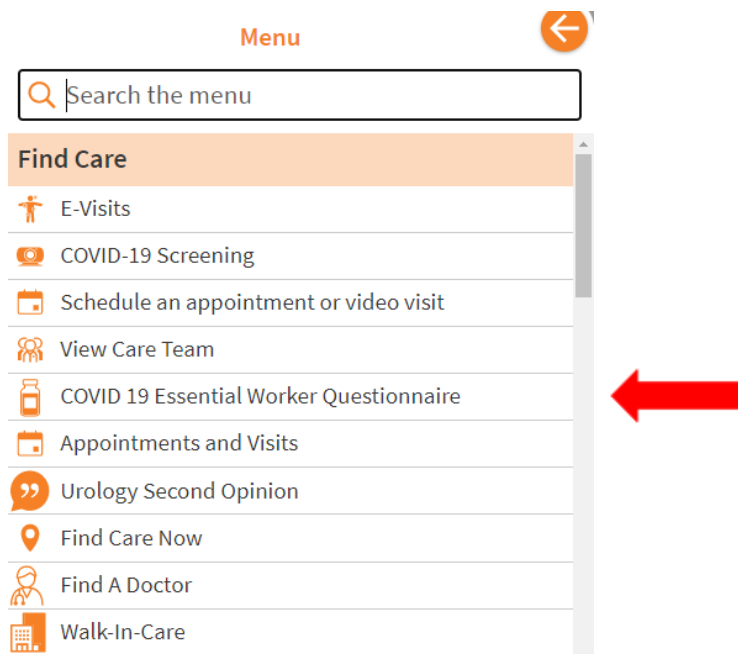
Menu

Search the menu

Find Care

E-Visits

COVID-19 Screening

Schedule an appointment or video visit

View Care Team

COVID 19 Essential Worker Questionnaire

Appointments and Visits

Urology Second Opinion

Find Care Now

Find A Doctor

Walk-In-Care